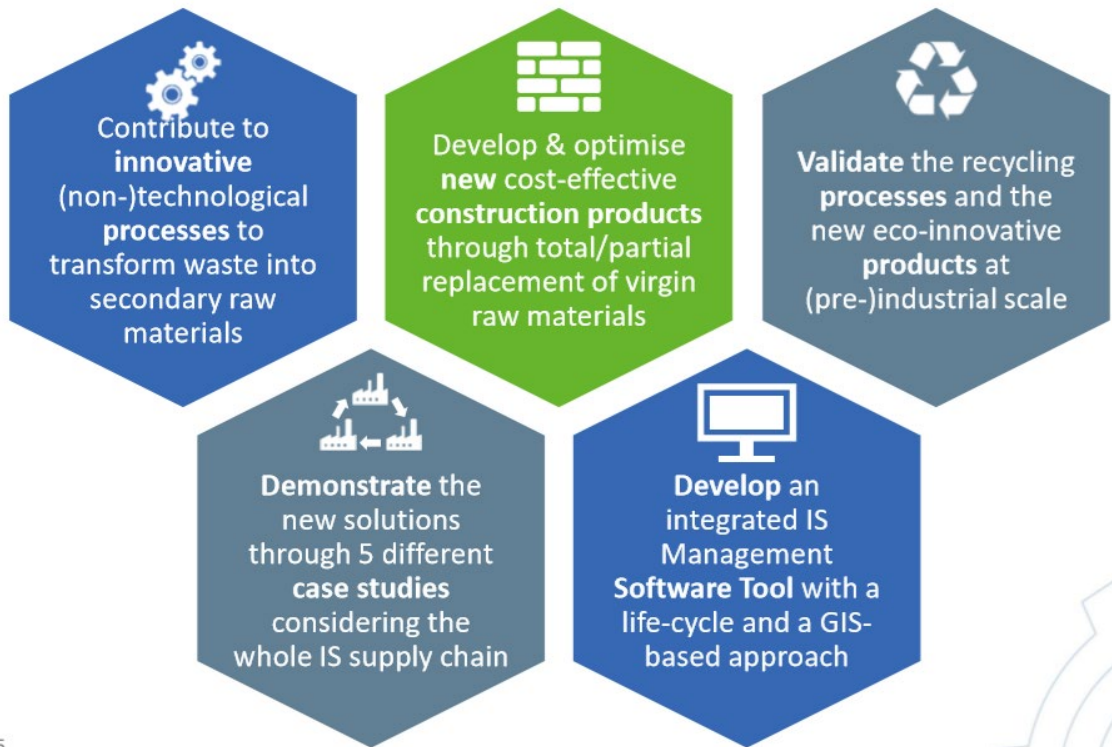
Contribute to innovative (non-)technological processes to transform waste into secondary raw materials

Develop & optimise new cost-effective construction products through total/partial replacement of virgin raw materials

Validate the recycling processes and the new eco-innovative products at (pre-)industrial scale

Demonstrate the new solutions through 5 different case studies considering the whole IS supply chain

Develop an integrated IS Management Software Tool with a life-cycle and a GIS-based approach